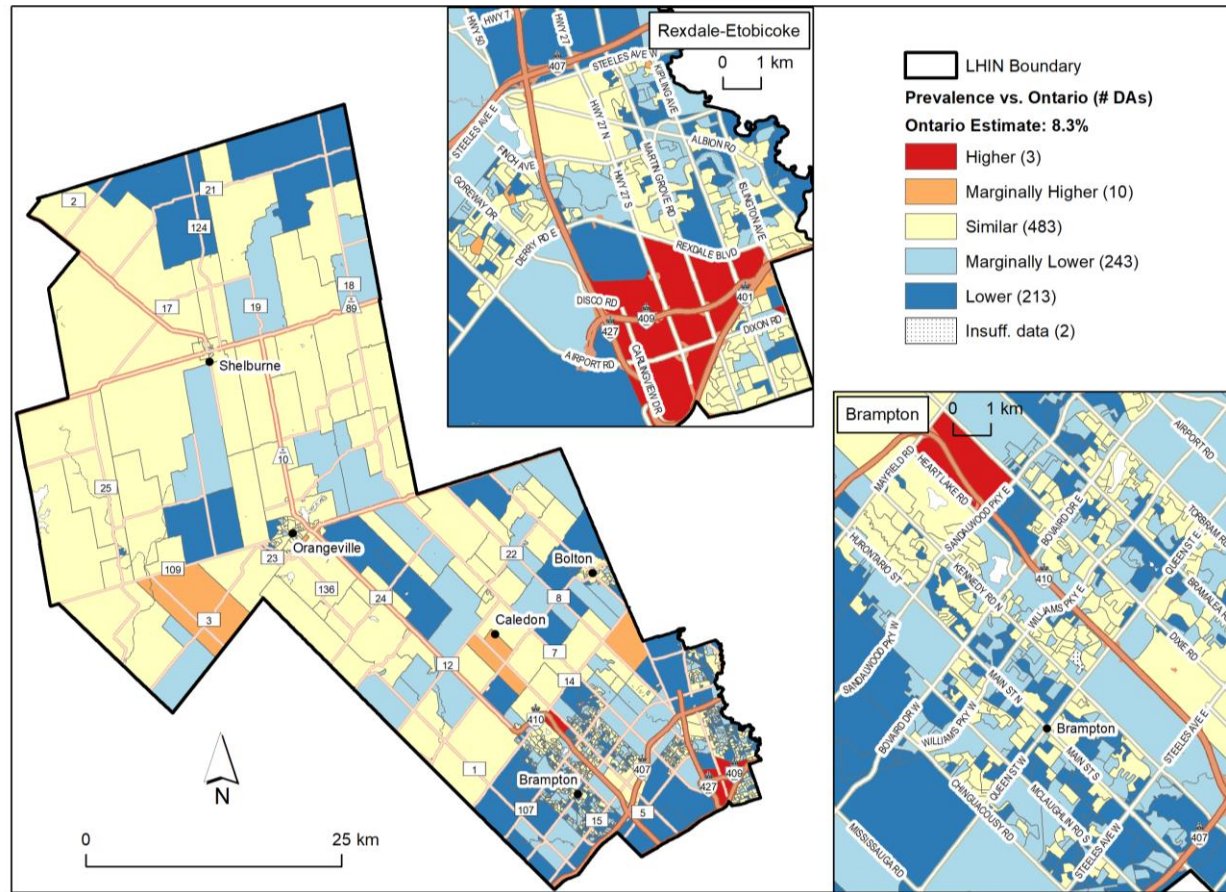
Rexdale-Etobicoke

0 1 km

HWY 7
HWY 50
HWY 27
407
STEELES AVE W
KIPLING AVE
STEELES AVE E
HWY 27 N
ALBION RD
FINCH AVE
MARTIN GROVE RD
HWY 27 S
ISLINGTON AVE
GOREWAY DR
DERRY RD E
REXDALE BLVD
DISCO RD
409
401
427
DIXON RD
AIRPORT RD
CARLINGVIEW DR

LHIN Boundary
Prevalence vs. Ontario (# DAs)
Ontario Estimate: 8.3%
Higher (3)
Marginally Higher (10)
Similar (483)
Marginally Lower (243)
Lower (213)
Insuff. data (2)

2
21
124
18
89
17
19
Shelburne
10
25
Orangeville
23
109
136
24
22
Bolton
8
Caledon
3
12
7
14
410
1
Brampton
407
409
427
107
15
5

N

0 25 km

Brampton
0 1 km
AIRPORT RD
MAYFIELD RD
HEART LAKE RD
SANDALWOOD PKY E
BOVAIRD DR E
TORBRAM RD
HURONTARIO ST
QUEEN ST E
BRAMALEA RD
KENNEDY RD N
410
WILLIAMS PKY E
DIXIE RD
SANDALWOOD PKY W
MAIN ST N
Brampton
BOVAIRD DR W
WILLIAMS PKY W
QUEEN ST W
MAIN ST S
STEELES AVE E
CHINGUACOUSY RD
MCLAUGHLIN RD S
STEELES AVE W
MISSISSAUGA RD
407